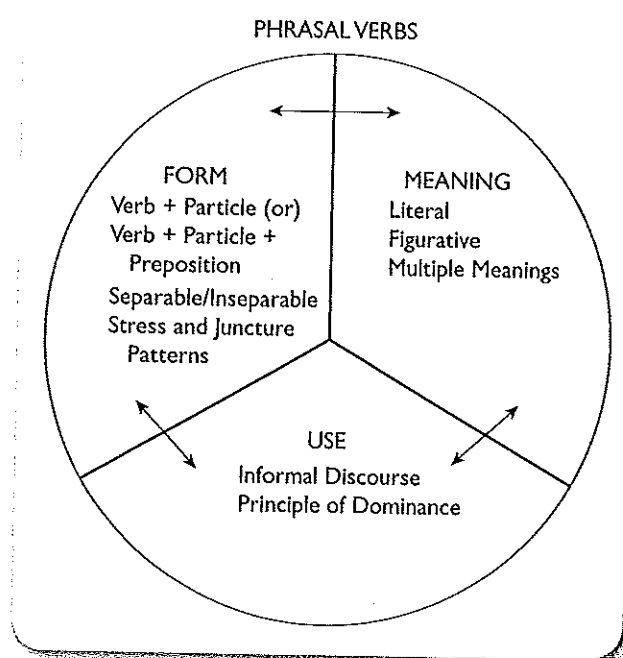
PHRASAL VERBS

FORM
Verb + Particle (or)
Verb + Particle + Preposition
Separable/Inseparable
Stress and Juncture Patterns

MEANING
Literal
Figurative
Multiple Meanings

USE
Informal Discourse
Principle of Dominance